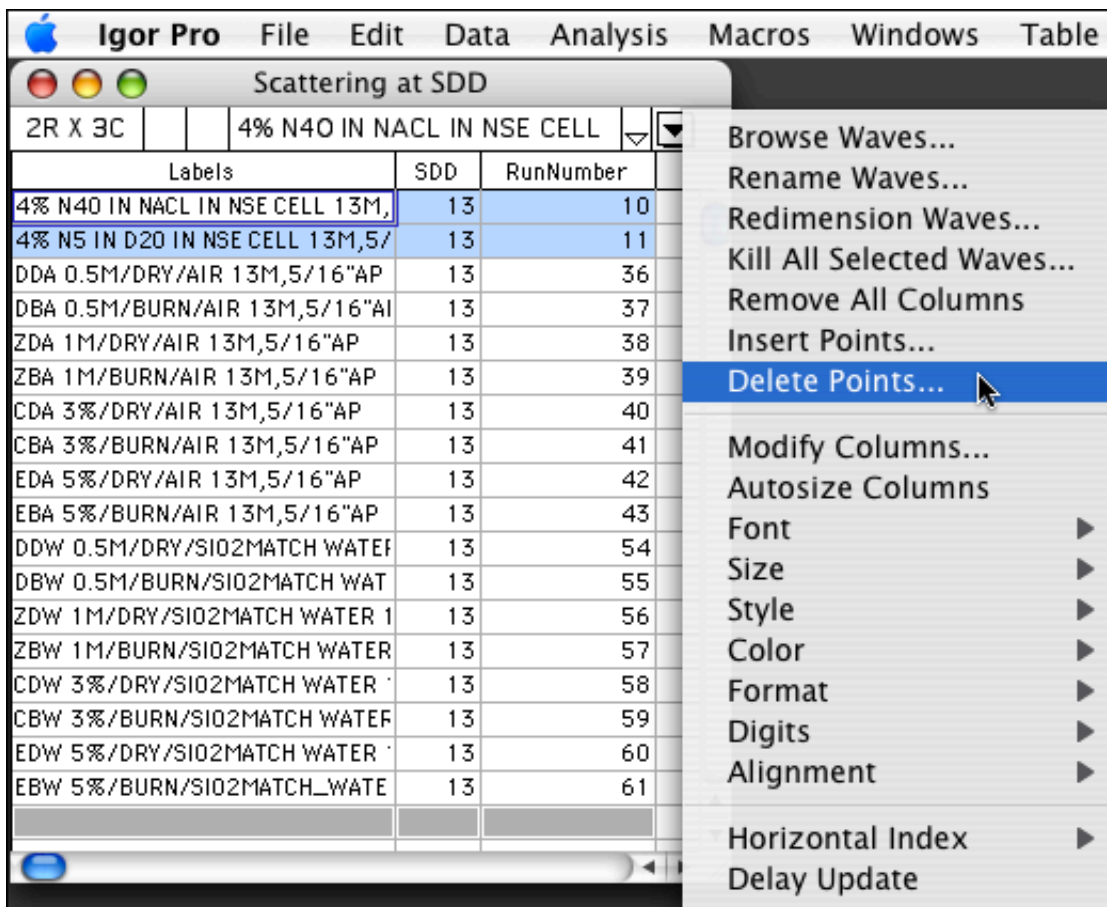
Igor Pro File Edit Data Analysis Macros Windows Table

Scattering at SDD

2R X 3C | 4% N4O IN NACL IN NSE CELL

| Labels | SDD | RunNumber |
|---|---|---|
| 4% N40 IN NACL IN NSE CELL 13M, | 13 | 10 |
| 4% N5 IN D20 IN NSE CELL 13M,5/ | 13 | 11 |
| DDA 0.5M/DRY/AIR 13M,5/16"AP | 13 | 36 |
| DBA 0.5M/BURN/AIR 13M,5/16"AI | 13 | 37 |
| ZDA 1M/DRY/AIR 13M,5/16"AP | 13 | 38 |
| ZBA 1M/BURN/AIR 13M,5/16"AP | 13 | 39 |
| CDA 3%/DRY/AIR 13M,5/16"AP | 13 | 40 |
| CBA 3%/BURN/AIR 13M,5/16"AP | 13 | 41 |
| EDA 5%/DRY/AIR 13M,5/16"AP | 13 | 42 |
| EBA 5%/BURN/AIR 13M,5/16"AP | 13 | 43 |
| DDW 0.5M/DRY/SIO2MATCH WATEI | 13 | 54 |
| DBW 0.5M/BURN/SIO2MATCH WAT | 13 | 55 |
| ZDW 1M/DRY/SIO2MATCH WATER 1 | 13 | 56 |
| ZBW 1M/BURN/SIO2MATCH WATER | 13 | 57 |
| CDW 3%/DRY/SIO2MATCH WATER | 13 | 58 |
| CBW 3%/BURN/SIO2MATCH WATEF | 13 | 59 |
| EDW 5%/DRY/SIO2MATCH WATER | 13 | 60 |
| EBW 5%/BURN/SIO2MATCH_WATE | 13 | 61 |

Browse Waves...
Rename Waves...
Redimension Waves...
Kill All Selected Waves...
Remove All Columns
Insert Points...
Delete Points...
Modify Columns...
Autosize Columns
Font
Size
Style
Color
Format
Digits
Alignment
Horizontal Index
Delay Update